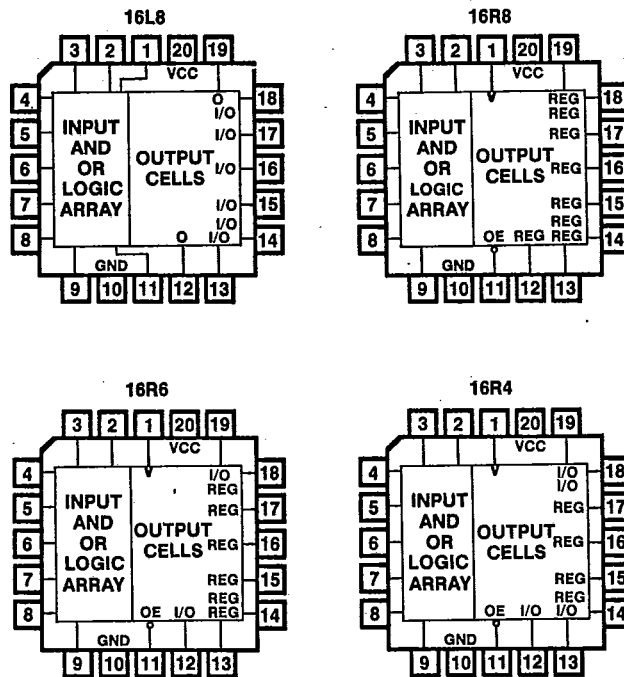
16L8

3 2 1 20 19

VCC

4
5
6
7
8

INPUT AND OR LOGIC ARRAY

OUTPUT CELLS

O
I/O
I/O
I/O
I/O
I/O
O I/O
O

18
17
16
15
14

GND

9 10 11 12 13

16R8

3 2 1 20 19

VCC

4
5
6
7
8

INPUT AND OR LOGIC ARRAY

OUTPUT CELLS

REG
REG
REG
REG
REG
REG
OE REG REG

18
17
16
15
14

GND

9 10 11 12 13

16R6

3 2 1 20 19

VCC

4
5
6
7
8

INPUT AND OR LOGIC ARRAY

OUTPUT CELLS

I/O
REG
REG
REG
REG
REG
OE I/O REG

18
17
16
15
14

GND

9 10 11 12 13

16R4

3 2 1 20 19

VCC

4
5
6
7
8

INPUT AND OR LOGIC ARRAY

OUTPUT CELLS

I/O
I/O
REG
REG
REG
REG
OE I/O I/O

18
17
16
15
14

GND

9 10 11 12 13